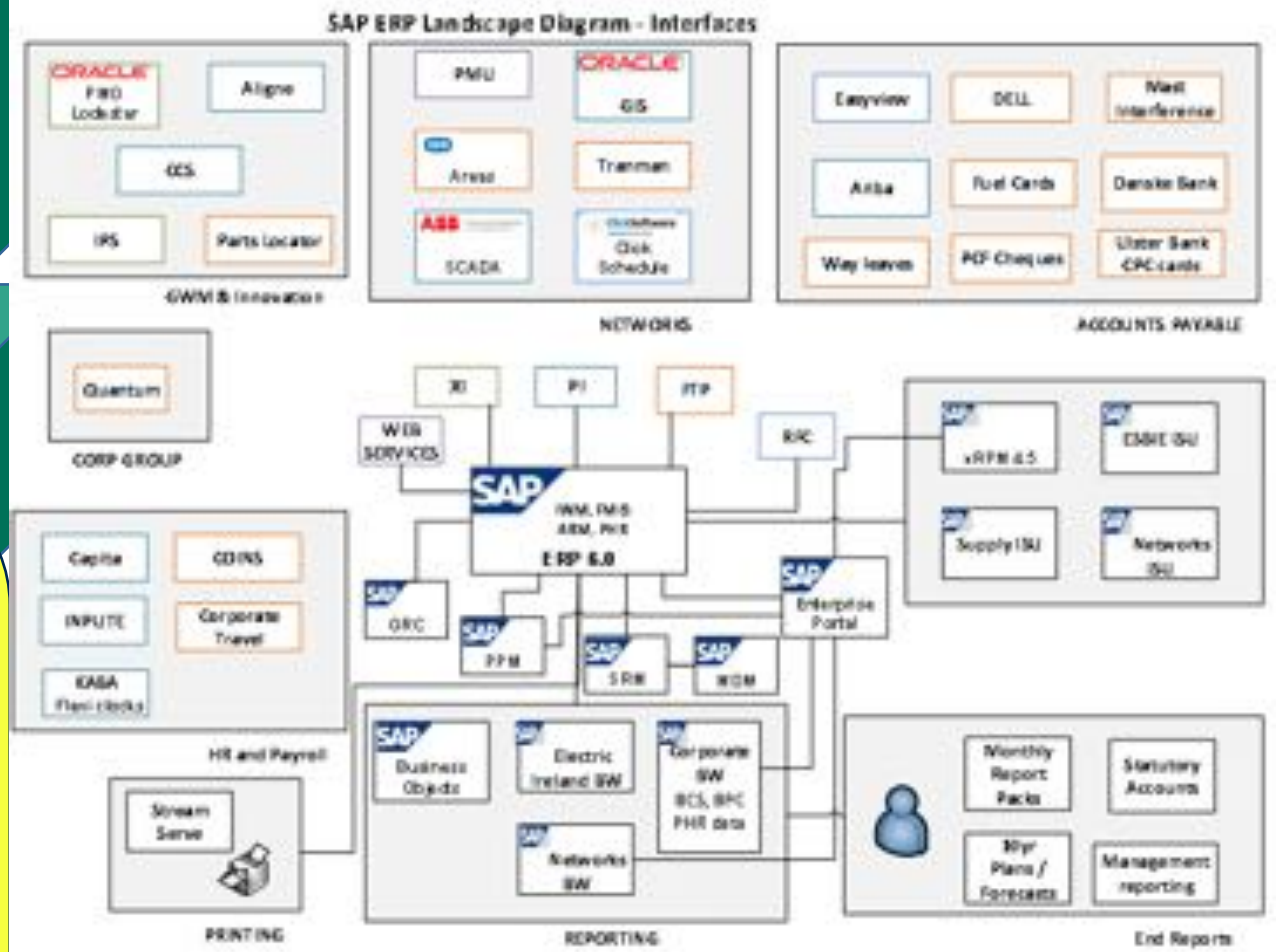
SAP ERP Landscape Diagram - Interfaces

ORACLE
FMD Lodestar

Aligne

CCS

IPS

Parts Locator

GWM & Innovation

PMU

ORACLE
GIS

Areas

Tranman

ABB
SCADA

ClickSoftware
Click Schedule

NETWORKS

Easyview

DELL

Nest Interference

Ariba

Fuel Cards

Danske Bank

Way leaves

PCF Cheques

Ulster Bank CPC cards

ACCOUNTS PAYABLE

Quantum

CORP GROUP

XI

PI

FTP

WEB SERVICES

RFC

SAP
IWM, FMB
ARM, PHR
ERP 6.0

SAP
xRPM 4.5

SAP
ESBIE ISU

SAP
Supply ISU

SAP
Networks ISU

Capita

CDINS

INPUTE

Corporate Travel

KABA
Flexi clocks

HR and Payroll

SAP
GRC

SAP
PPM

SAP
SRM

SAP
WDM

SAP
Enterprise Portal

Stream Serve

PRINTING

SAP
Business Objects

SAP
Electric Ireland BW

SAP
Corporate BW
BCS, BPC
PHR data

SAP
Networks BW

REPORTING

Monthly Report Packs

Statutory Accounts

10yr Plans / Forecasts

Management reporting

End Reports